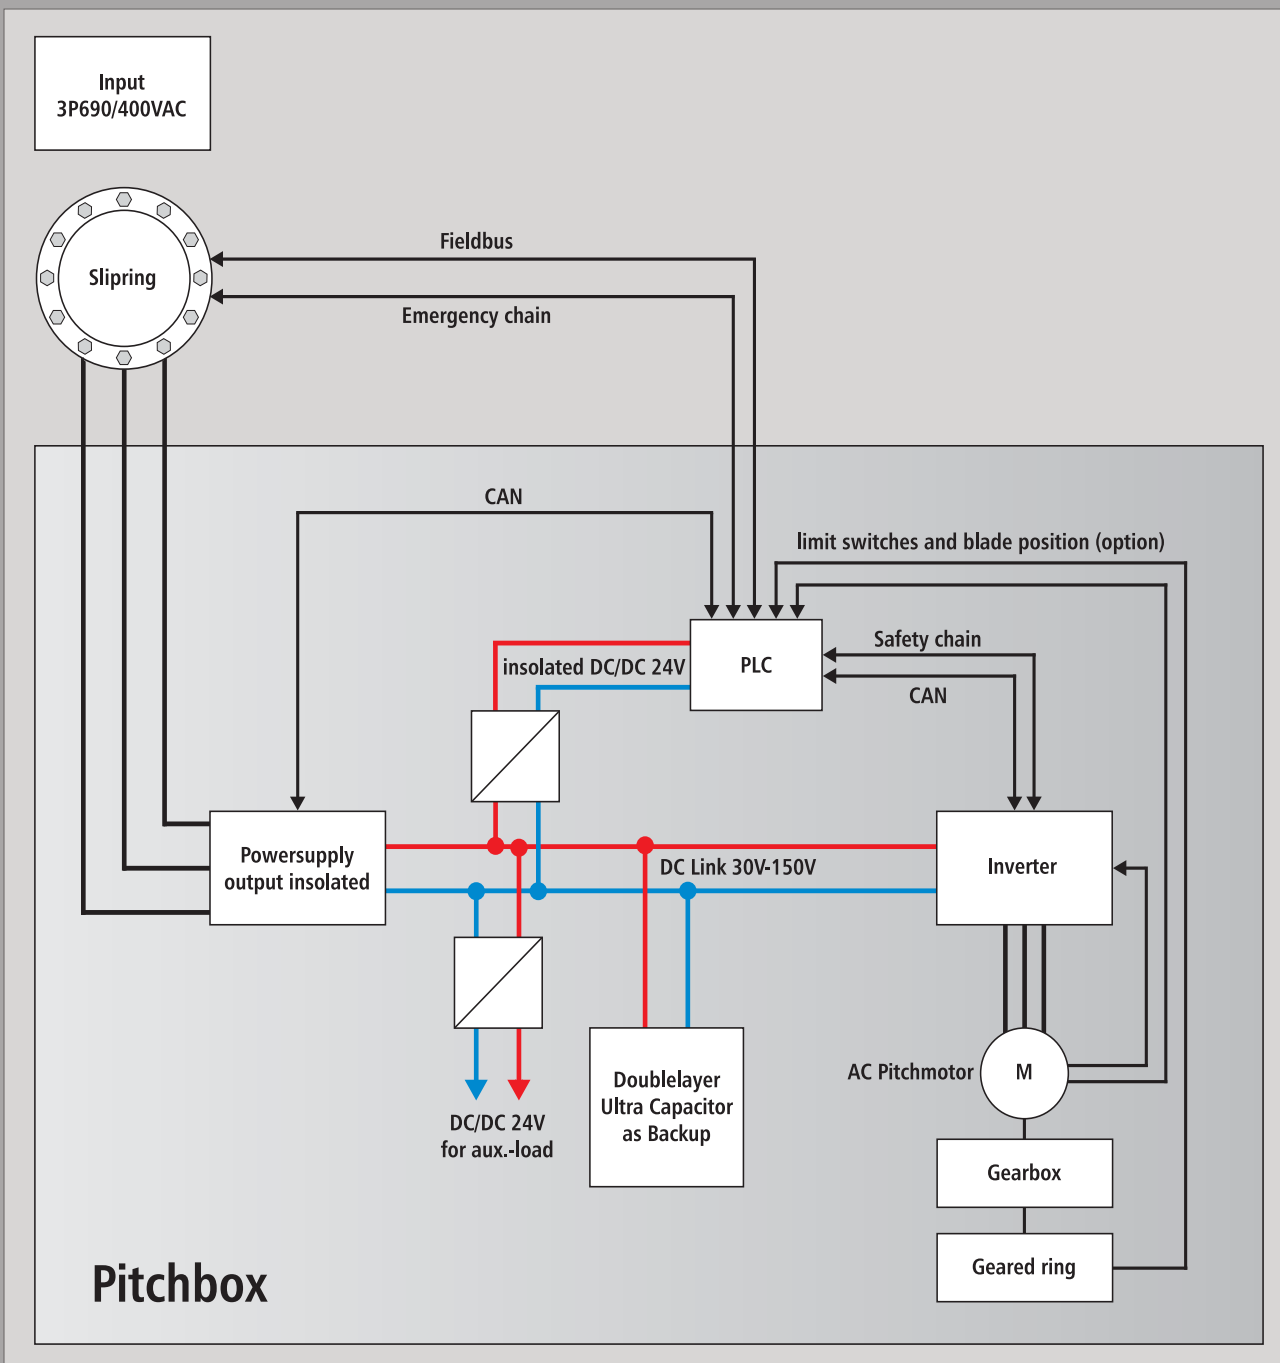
Input
3P690/400VAC

Slipring

Fieldbus

Emergency chain

CAN

limit switches and blade position (option)

insolated DC/DC 24V

PLC

Safety chain

CAN

Powersupply
output insolated

DC Link 30V-150V

Inverter

AC Pitchmotor

M

DC/DC 24V
for aux.-load

Doublelayer
Ultra Capacitor
as Backup

Gearbox

Geared ring

Pitchbox